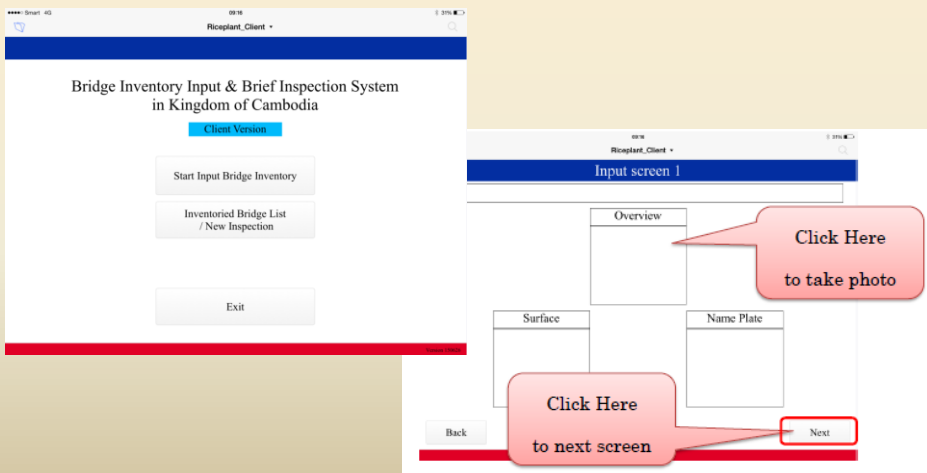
●●●●○ Smart 4G 09:16 31%

Riceplant_Client ▾

Bridge Inventory Input & Brief Inspection System in Kingdom of Cambodia

Client Version

Start Input Bridge Inventory

Inventoried Bridge List / New Inspection

Exit

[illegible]

09:16 31%

Riceplant_Client ▾

Input screen 1

Overview

Click Here to take photo

Surface

Name Plate

Click Here to next screen

Back

Next